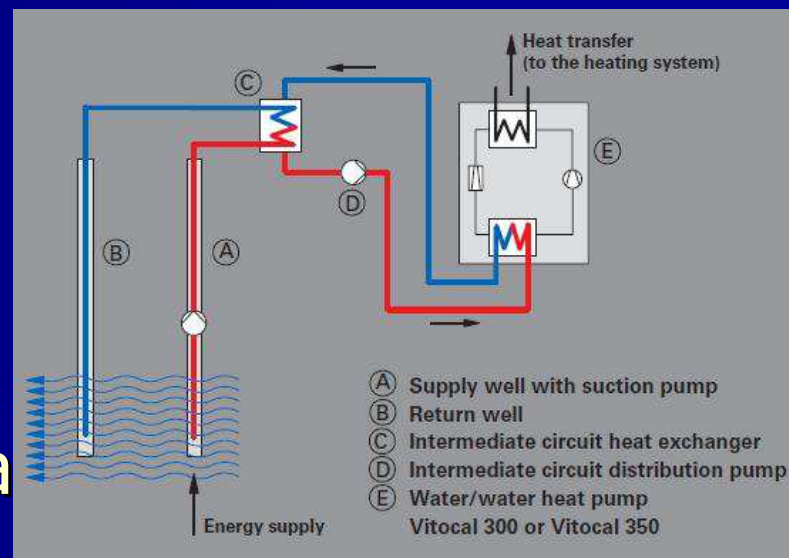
Heat transfer (to the heating system)

C

E

D

B

A

Energy supply

A Supply well with suction pump
B Return well
C Intermediate circuit heat exchanger
D Intermediate circuit distribution pump
E Water/water heat pump Vitocal 300 or Vitocal 350

a